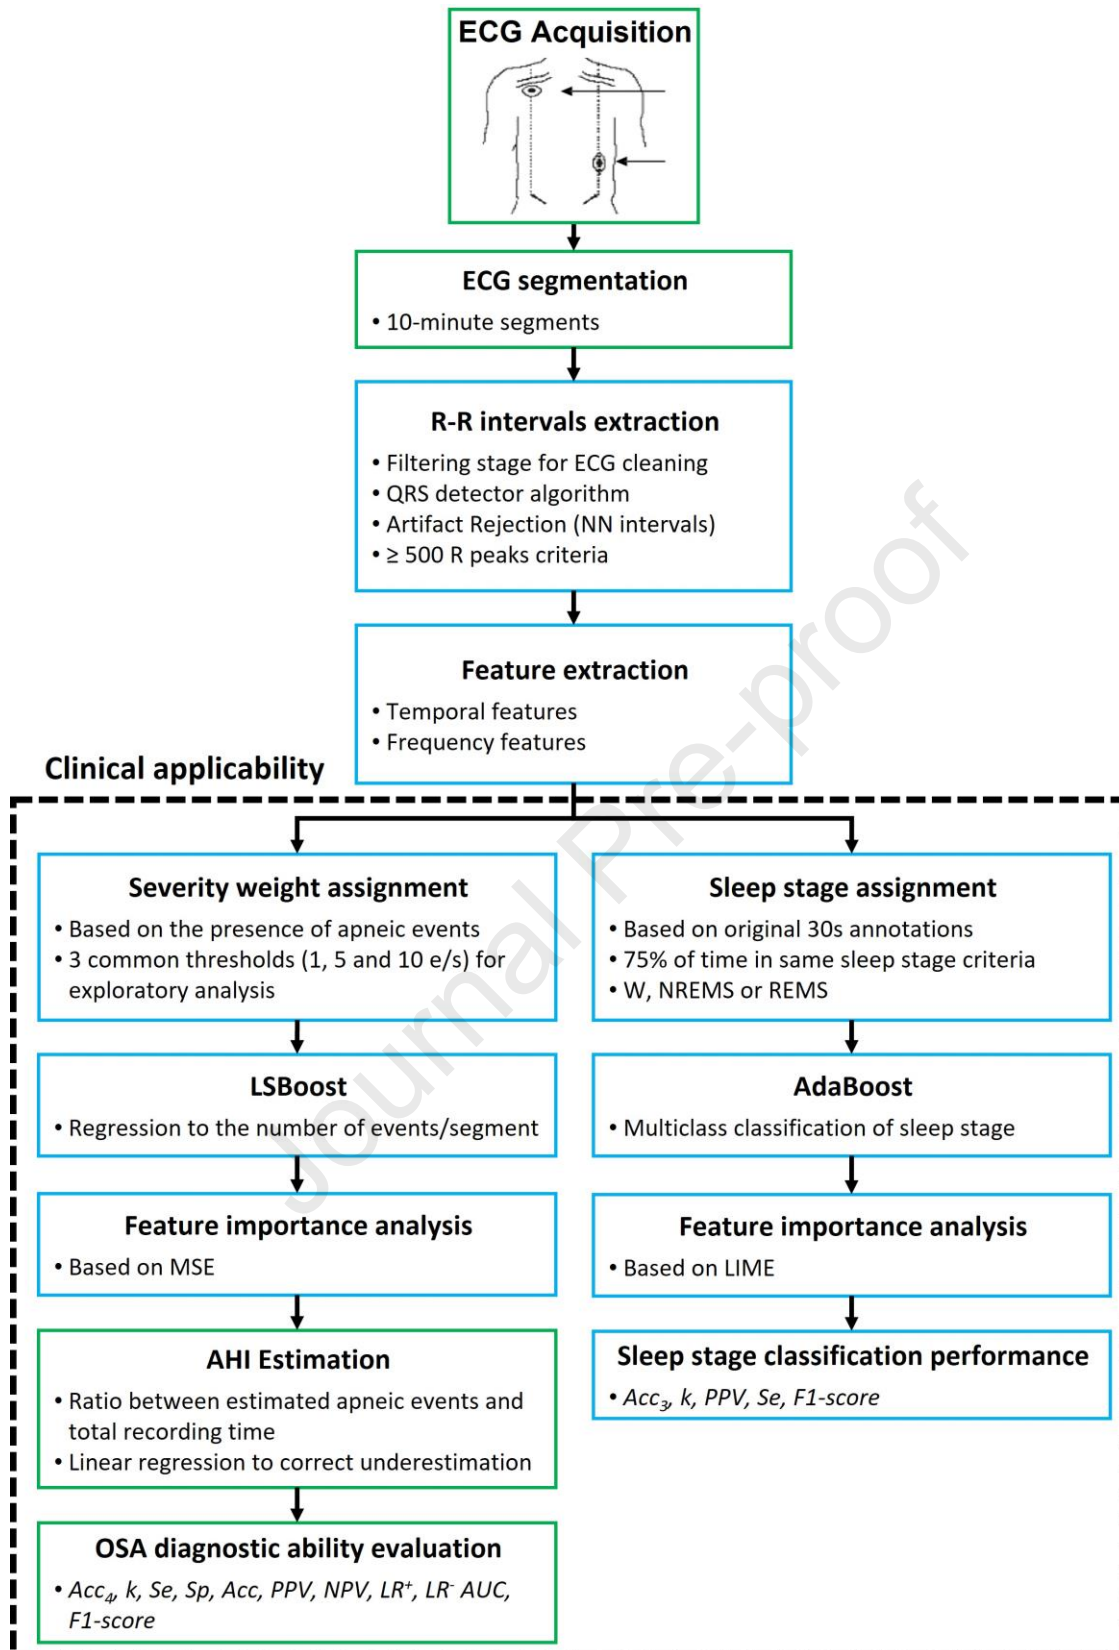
ECG Acquisition

ECG segmentation
• 10-minute segments

R-R intervals extraction
• Filtering stage for ECG cleaning
• QRS detector algorithm
• Artifact Rejection (NN intervals)
• ≥ 500 R peaks criteria

Feature extraction
• Temporal features
• Frequency features

Clinical applicability

Severity weight assignment
• Based on the presence of apneic events
• 3 common thresholds (1, 5 and 10 e/s) for exploratory analysis

LSBoost
• Regression to the number of events/segment

Feature importance analysis
• Based on MSE

AHI Estimation
• Ratio between estimated apneic events and total recording time
• Linear regression to correct underestimation

OSA diagnostic ability evaluation
• $Acc_4$, k, Se, Sp, Acc, PPV, NPV, $LR^+$, $LR^-$ AUC, F1-score

Sleep stage assignment
• Based on original 30s annotations
• 75% of time in same sleep stage criteria
• W, NREMS or REMS

AdaBoost
• Multiclass classification of sleep stage

Feature importance analysis
• Based on LIME

Sleep stage classification performance
• $Acc_3$, k, PPV, Se, F1-score

Journal Pre-proof